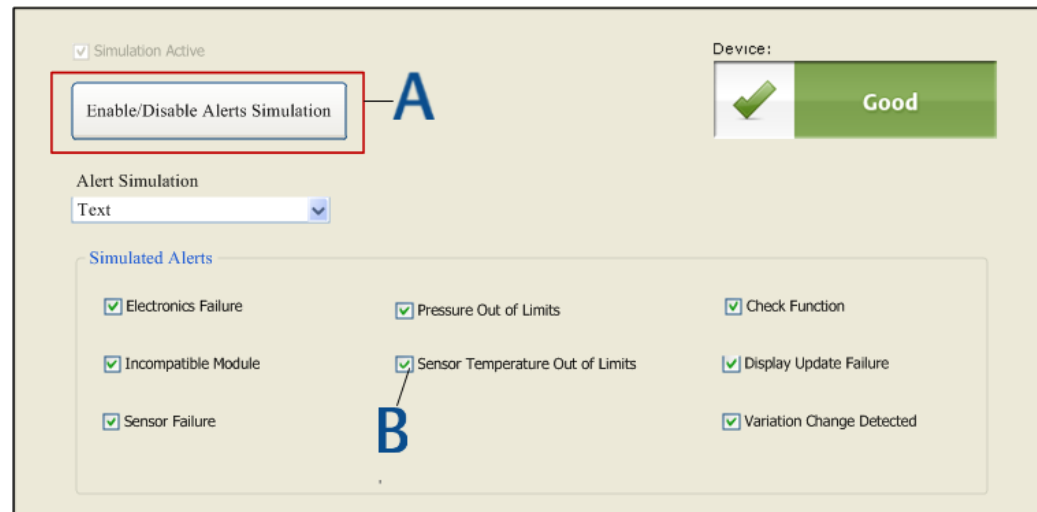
Simulation Active

Enable/Disable Alerts Simulation

A

Device:

Good

Alert Simulation

Text

Simulated Alerts

Electronics Failure

Pressure Out of Limits

Check Function

Incompatible Module

Sensor Temperature Out of Limits

Display Update Failure

Sensor Failure

B

Variation Change Detected